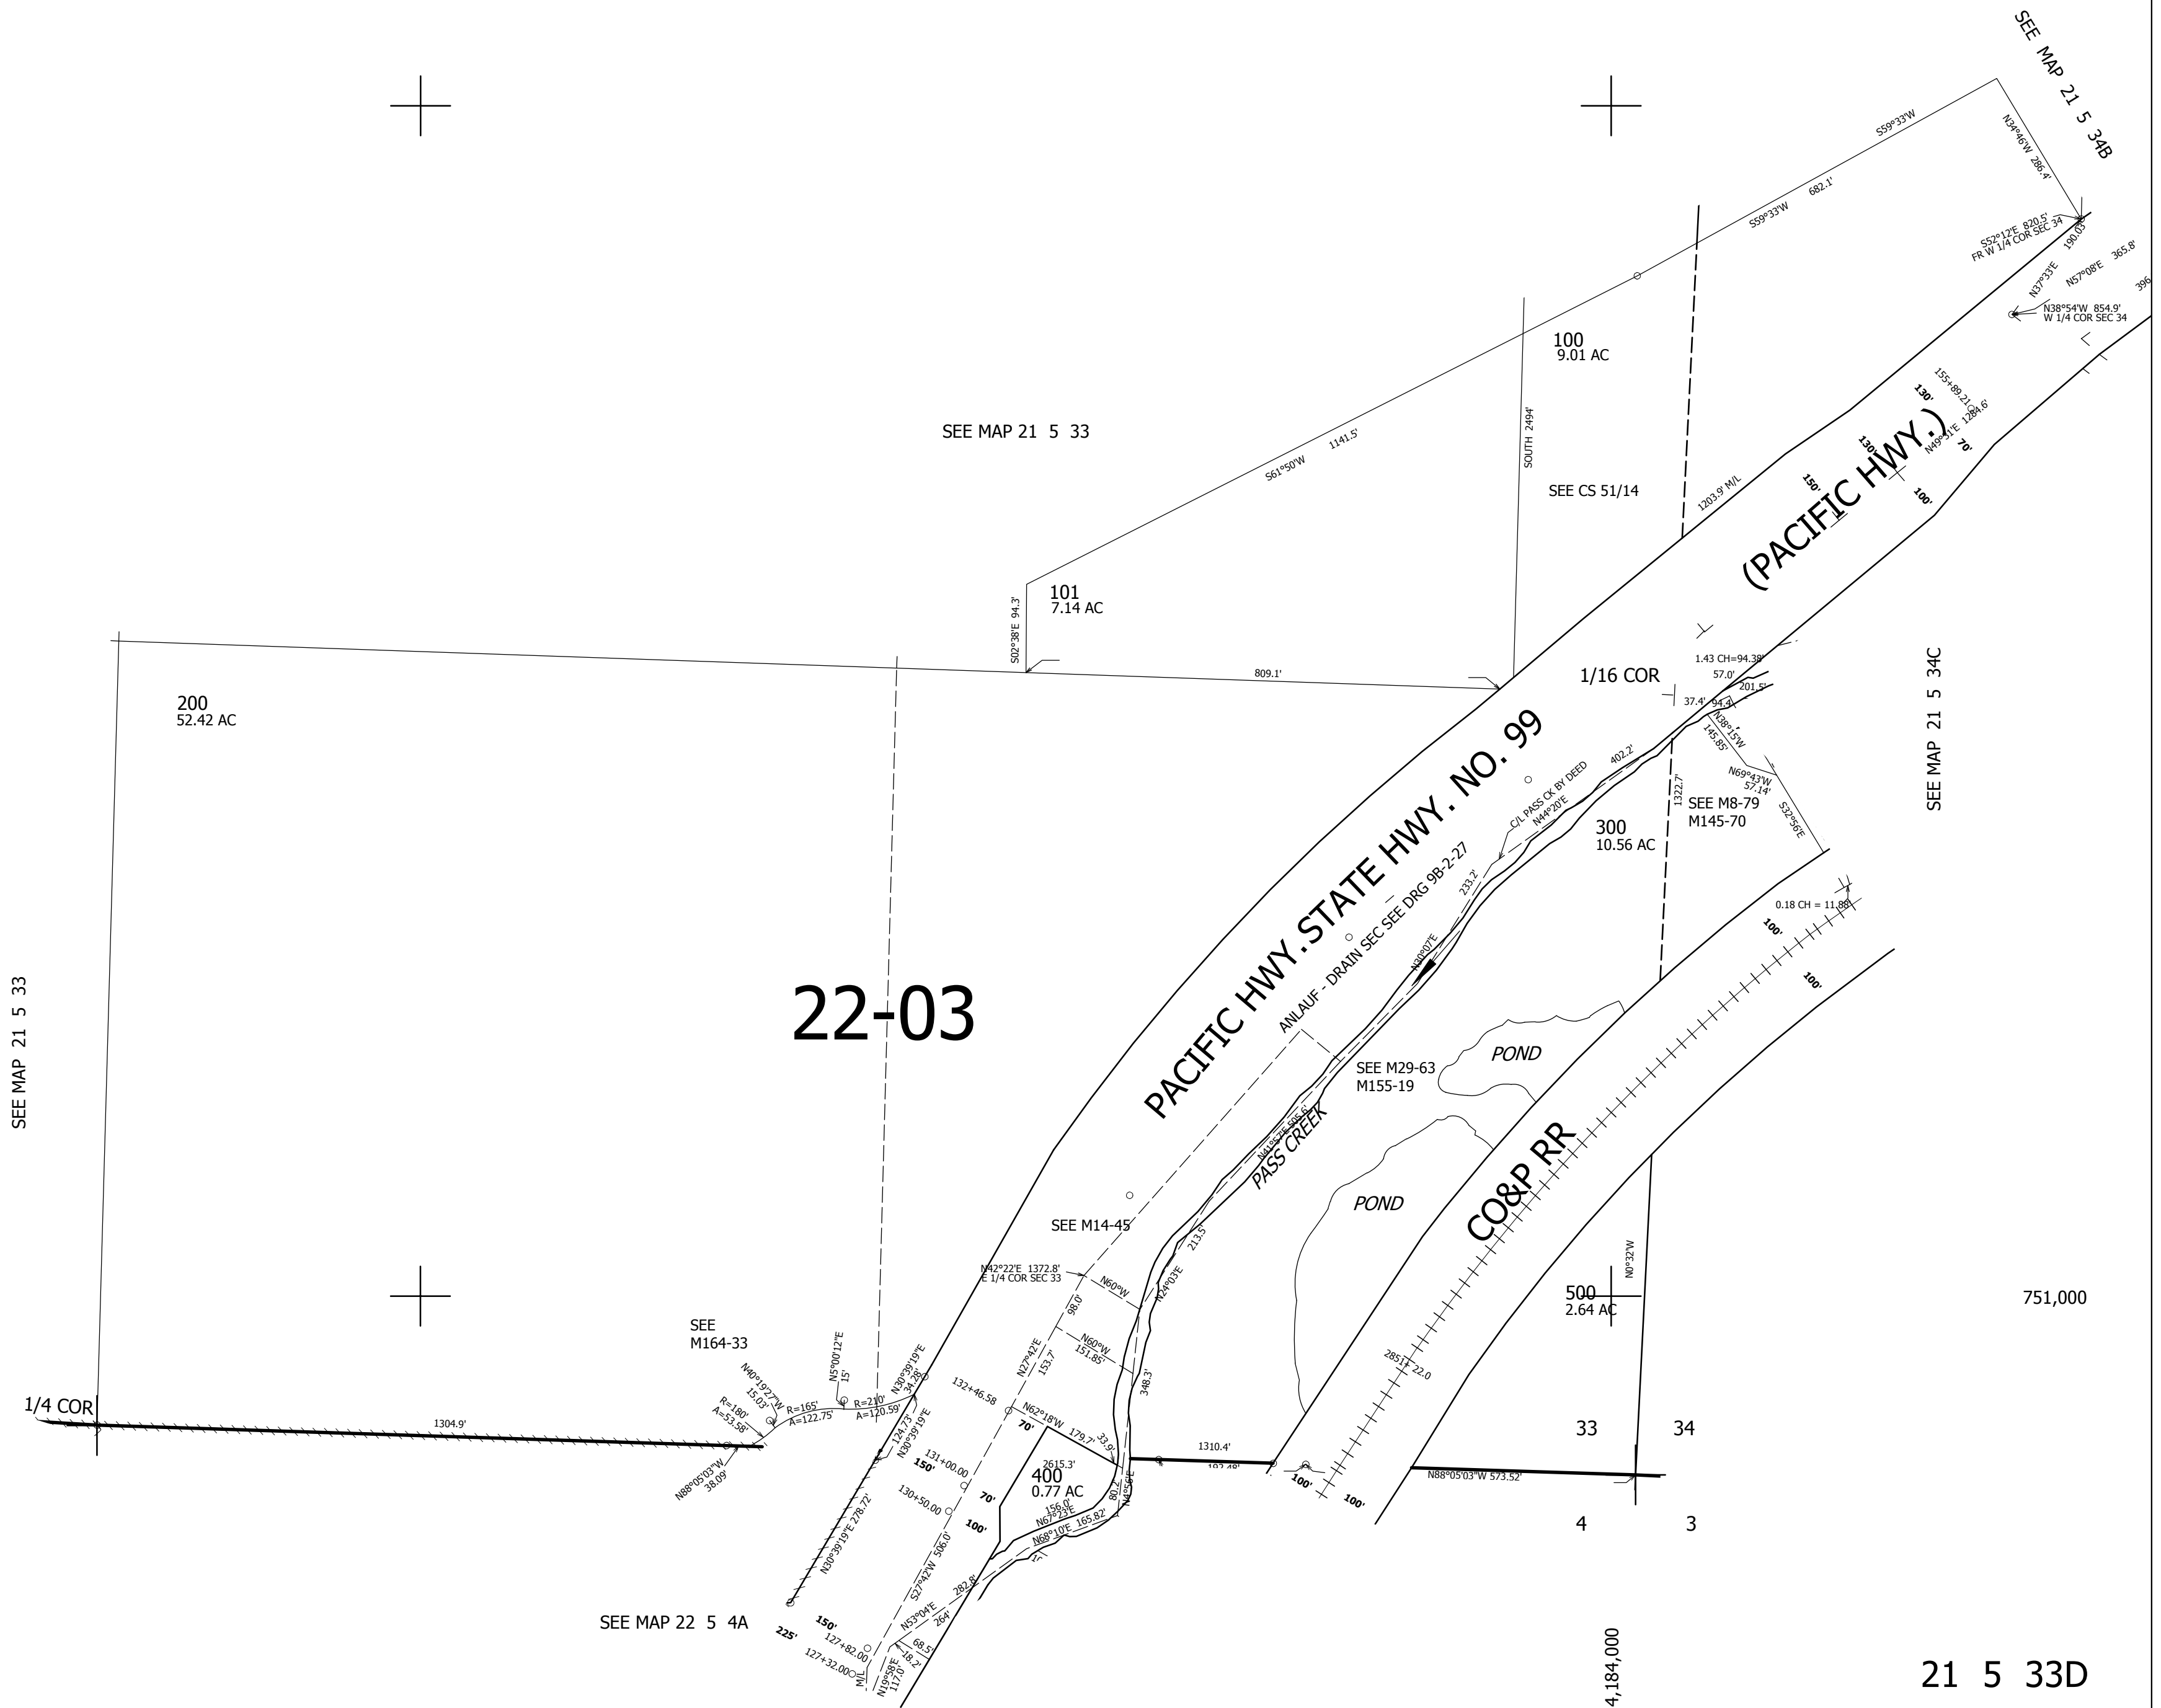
SEE MAP 21 5 34B

S59°33'W

N34°46'W 286.4'

S59°33'W 682.1'

S52°12'E 820.5'
FR W 1/4 COR SEC 34

190.03'

N37°33'E

N57°08'E 365.8'

396

N38°54'W 854.9'
W 1/4 COR SEC 34

100
9.01 AC

SEE MAP 21 5 33

S61°50'W 1141.5'

SOUTH 2494'

SEE CS 51/14

1203.9' M/L

155+89.21

N49°51'E 1284.6'

130'

130'

70'

150'

100'

(PACIFIC HWY.)

101
7.14 AC

S02°38'E 94.3'

809.1'

200
52.42 AC

1/16 COR

1.43 CH=94.38'

57.0'

201.5'

37.4'

94.4'

N28° 15'W

145.85'

N69°43'W 57.14'

S32°56'E

1322.7'

SEE M8-79
M145-70

SEE MAP 21 5 34C

PACIFIC HWY. STATE HWY. NO. 99

C/L PASS CK BY DEED
N44°20'E

402.2'

300
10.56 AC

ANLAUF - DRAIN SEC SEE DRG 9B-2-27

233.2'

N30°07'E

0.18 CH = 11.88'

100'

100'

22-03

SEE MAP 21 5 33

SEE M29-63
M155-19

POND

PASS CREEK

N41°55'E 505.1'

POND

CO&P RR

SEE M14-45

213.5'

N42°22'E 1372.8'
E 1/4 COR SEC 33

N60°W

98.0'

N24°03'E

N0°32'W

500
2.64 AC

751,000

SEE
M164-33

N5°00'12"E
15'

N30°39'19"E
34.28'

N40°19'27"W
15.03'

R=165'
A=122.75'

R=210'
A=120.59'

R=180'
A=53.58'

1/4 COR

1304.9'

N88°05'03"W
38.09'

N27°42'E

153.7'

N60°W
151.85'

348.3'

132+46.58

124.73'
N30°39'19"E

N62°18'W

179.7'

33.9'

70'

1310.4'

102.48'

2851+22.0

33

34

131+00.00

150'

400
0.77 AC

2615.3'

70'

130+50.00

100'

80.2'

N45°56'E

156.0'
N67°23'E

N68°10'E 165.82'

100'

100'

N88°05'03"W 573.52'

4

3

N30°39'19"E 278.72'

S27°42'W 506.0'

282.8'

264'

N53°04'E

SEE MAP 22 5 4A

150'

225'

127+82.00

127+32.00

68.5'

18.2'

N19°58'E
117.0'

M/L

4,184,000

21 5 33D